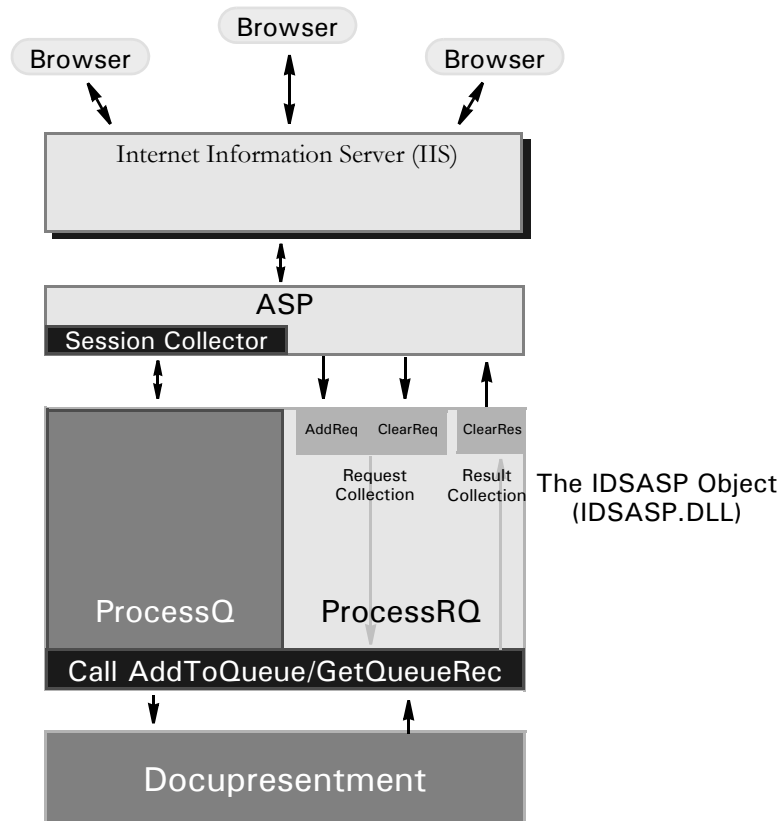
Browser

Browser

Browser

Internet Information Server (IIS)

ASP

Session Collector

AddReq

ClearReq

ClearRes

Request Collection

Result Collection

The IDSASP Object (IDSASP.DLL)

ProcessQ

ProcessRQ

Call AddToQueue/GetQueueRec

Docupresentment